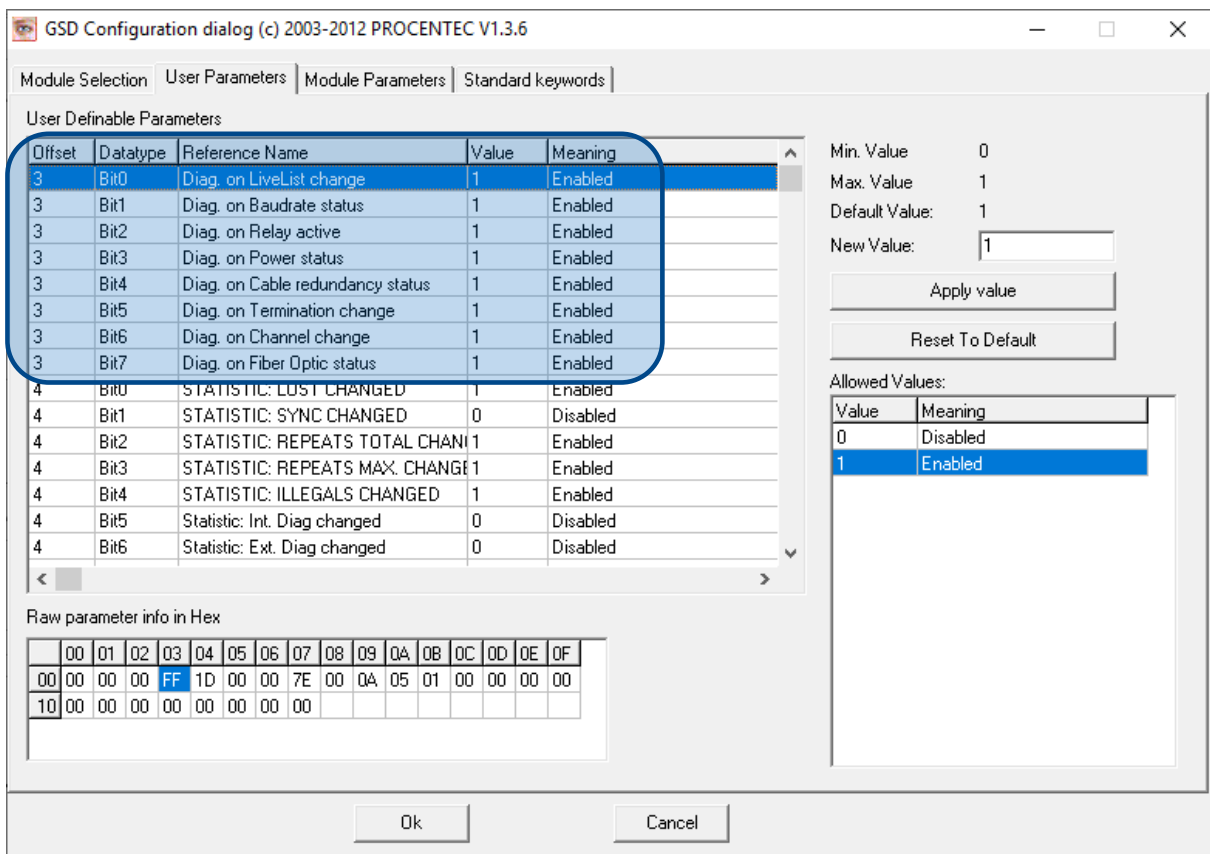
GSD Configuration dialog (c) 2003-2012 PROCENTEC V1.3.6

Module Selection | User Parameters | Module Parameters | Standard keywords

User Definable Parameters

| Offset | Datatype | Reference Name | Value | Meaning |
|---|---|---|---|---|
| 3 | Bit0 | Diag. on LiveList change | 1 | Enabled |
| 3 | Bit1 | Diag. on Baudrate status | 1 | Enabled |
| 3 | Bit2 | Diag. on Relay active | 1 | Enabled |
| 3 | Bit3 | Diag. on Power status | 1 | Enabled |
| 3 | Bit4 | Diag. on Cable redundancy status | 1 | Enabled |
| 3 | Bit5 | Diag. on Termination change | 1 | Enabled |
| 3 | Bit6 | Diag. on Channel change | 1 | Enabled |
| 3 | Bit7 | Diag. on Fiber Optic status | 1 | Enabled |
| 4 | Bit0 | STATISTIC: LOST CHANGED | 1 | Enabled |
| 4 | Bit1 | STATISTIC: SYNC CHANGED | 0 | Disabled |
| 4 | Bit2 | STATISTIC: REPEATS TOTAL CHAN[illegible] | 1 | Enabled |
| 4 | Bit3 | STATISTIC: REPEATS MAX. CHANGE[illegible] | 1 | Enabled |
| 4 | Bit4 | STATISTIC: ILLEGALS CHANGED | 1 | Enabled |
| 4 | Bit5 | Statistic: Int. Diag changed | 0 | Disabled |
| 4 | Bit6 | Statistic: Ext. Diag changed | 0 | Disabled |

Min. Value 0
Max. Value 1
Default Value: 1
New Value: 1

Apply value

Reset To Default

Allowed Values:

| Value | Meaning |
|---|---|
| 0 | Disabled |
| 1 | Enabled |

Raw parameter info in Hex

| | 00 | 01 | 02 | 03 | 04 | 05 | 06 | 07 | 08 | 09 | 0A | 0B | 0C | 0D | 0E | 0F |
|---|---|---|---|---|---|---|---|---|---|---|---|---|---|---|---|---|
| 00 | 00 | 00 | 00 | FF | 1D | 00 | 00 | 7E | 00 | 0A | 05 | 01 | 00 | 00 | 00 | 00 |
| 10 | 00 | 00 | 00 | 00 | 00 | 00 | 00 | 00 | | | | | | | | |

Ok

Cancel